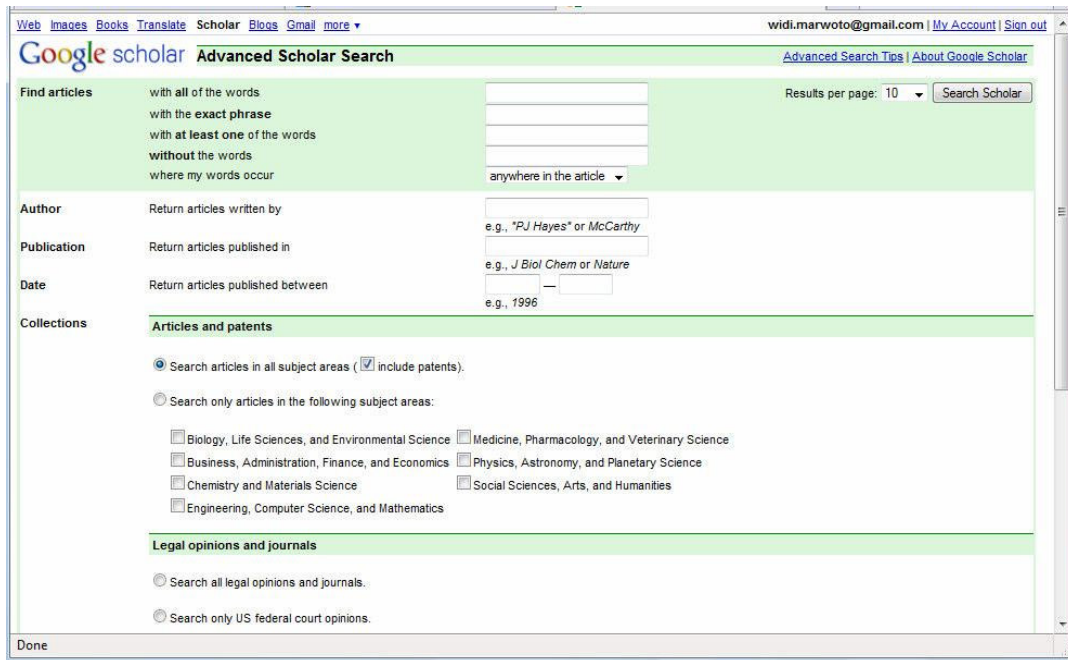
Web Images Books Translate Scholar Blogs Gmail more ▾ widi.marwoto@gmail.com | My Account | Sign out

Google scholar Advanced Scholar Search

Advanced Search Tips | About Google Scholar

Find articles
with all of the words
with the exact phrase
with at least one of the words
without the words
where my words occur
anywhere in the article

Results per page: 10 Search Scholar

Author Return articles written by
e.g., "PJ Hayes" or McCarthy

Publication Return articles published in
e.g., J Biol Chem or Nature

Date Return articles published between —
e.g., 1996

Collections

Articles and patents

Search articles in all subject areas ( include patents).

Search only articles in the following subject areas:

Biology, Life Sciences, and Environmental Science
Medicine, Pharmacology, and Veterinary Science
Business, Administration, Finance, and Economics
Physics, Astronomy, and Planetary Science
Chemistry and Materials Science
Social Sciences, Arts, and Humanities
Engineering, Computer Science, and Mathematics

Legal opinions and journals

Search all legal opinions and journals.

Search only US federal court opinions.

Done